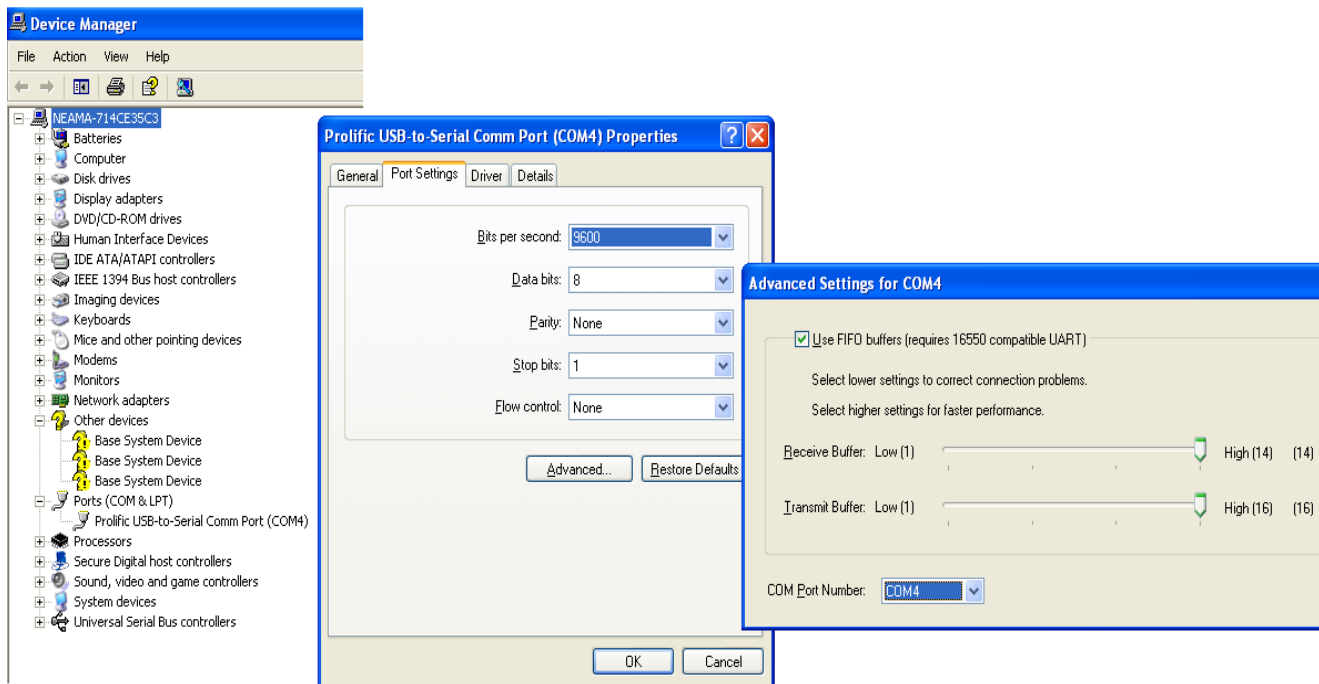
Device Manager

File Action View Help

NEAMA-714CE35C3
Batteries
Computer
Disk drives
Display adapters
DVD/CD-ROM drives
Human Interface Devices
IDE ATA/ATAPI controllers
IEEE 1394 Bus host controllers
Imaging devices
Keyboards
Mice and other pointing devices
Modems
Monitors
Network adapters
Other devices
Base System Device
Base System Device
Base System Device
Ports (COM & LPT)
Prolific USB-to-Serial Comm Port (COM4)
Processors
Secure Digital host controllers
Sound, video and game controllers
System devices
Universal Serial Bus controllers

Prolific USB-to-Serial Comm Port (COM4) Properties

General | Port Settings | Driver | Details

Bits per second: 9600
Data bits: 8
Parity: None
Stop bits: 1
Flow control: None

Advanced... | Restore Defaults

OK | Cancel

Advanced Settings for COM4

Use FIFO buffers (requires 16550 compatible UART)

Select lower settings to correct connection problems.
Select higher settings for faster performance.

Receive Buffer: Low (1) High (14) (14)
Transmit Buffer: Low (1) High (16) (16)

COM Port Number: COM4